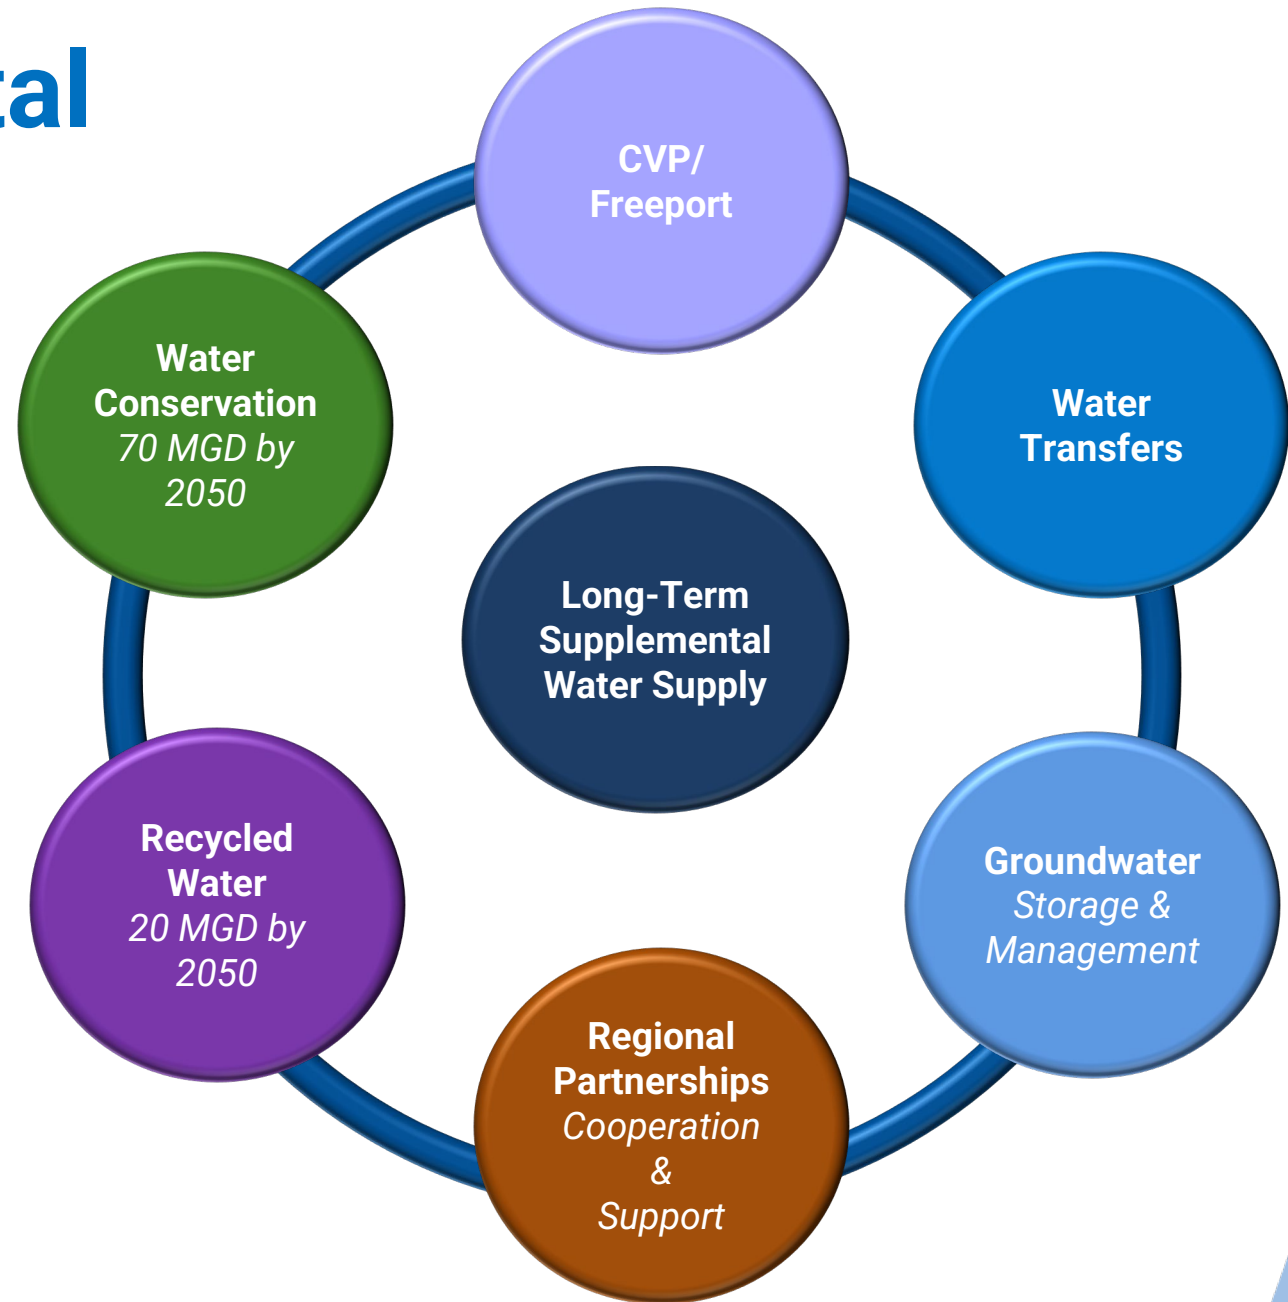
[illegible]tal

CVP/ Freeport

Water Transfers

Groundwater Storage & Management

Regional Partnerships Cooperation & Support

Recycled Water 20 MGD by 2050

Water Conservation 70 MGD by 2050

Long-Term Supplemental Water Supply